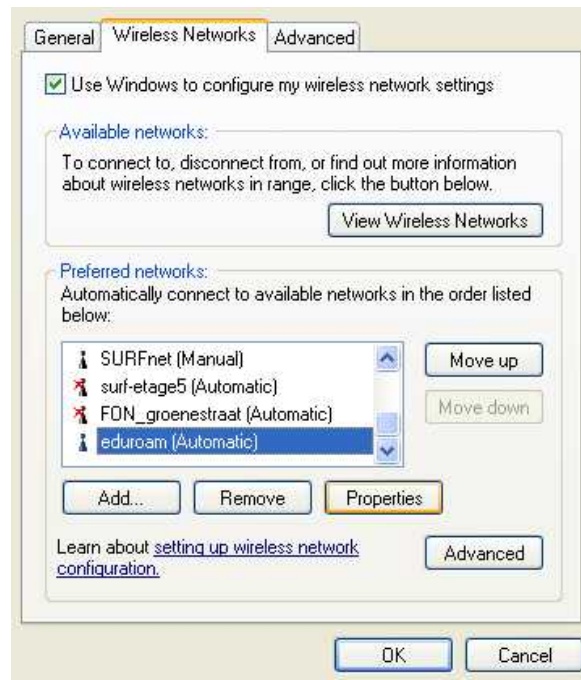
General | Wireless Networks | Advanced

Use Windows to configure my wireless network settings

Available networks:
To connect to, disconnect from, or find out more information about wireless networks in range, click the button below.

View Wireless Networks

Preferred networks:
Automatically connect to available networks in the order listed below:

SURFnet (Manual)
surf-etage5 (Automatic)
FON_groenestraat (Automatic)
eduroam (Automatic)

Move up
Move down

Add...
Remove
Properties

Learn about setting up wireless network configuration.

Advanced

OK
Cancel